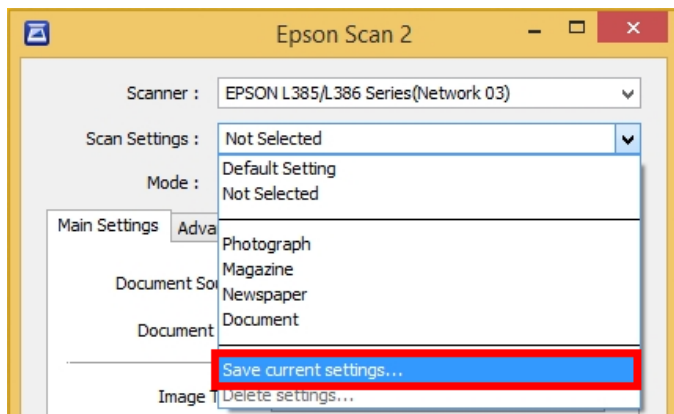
Epson Scan 2

Scanner : EPSON L385/L386 Series(Network 03)

Scan Settings : Not Selected

Mode :

Main Settings Adva

Document So

Document

Image T

Default Setting
Not Selected

Photograph
Magazine
Newspaper
Document

Save current settings...
Delete settings...